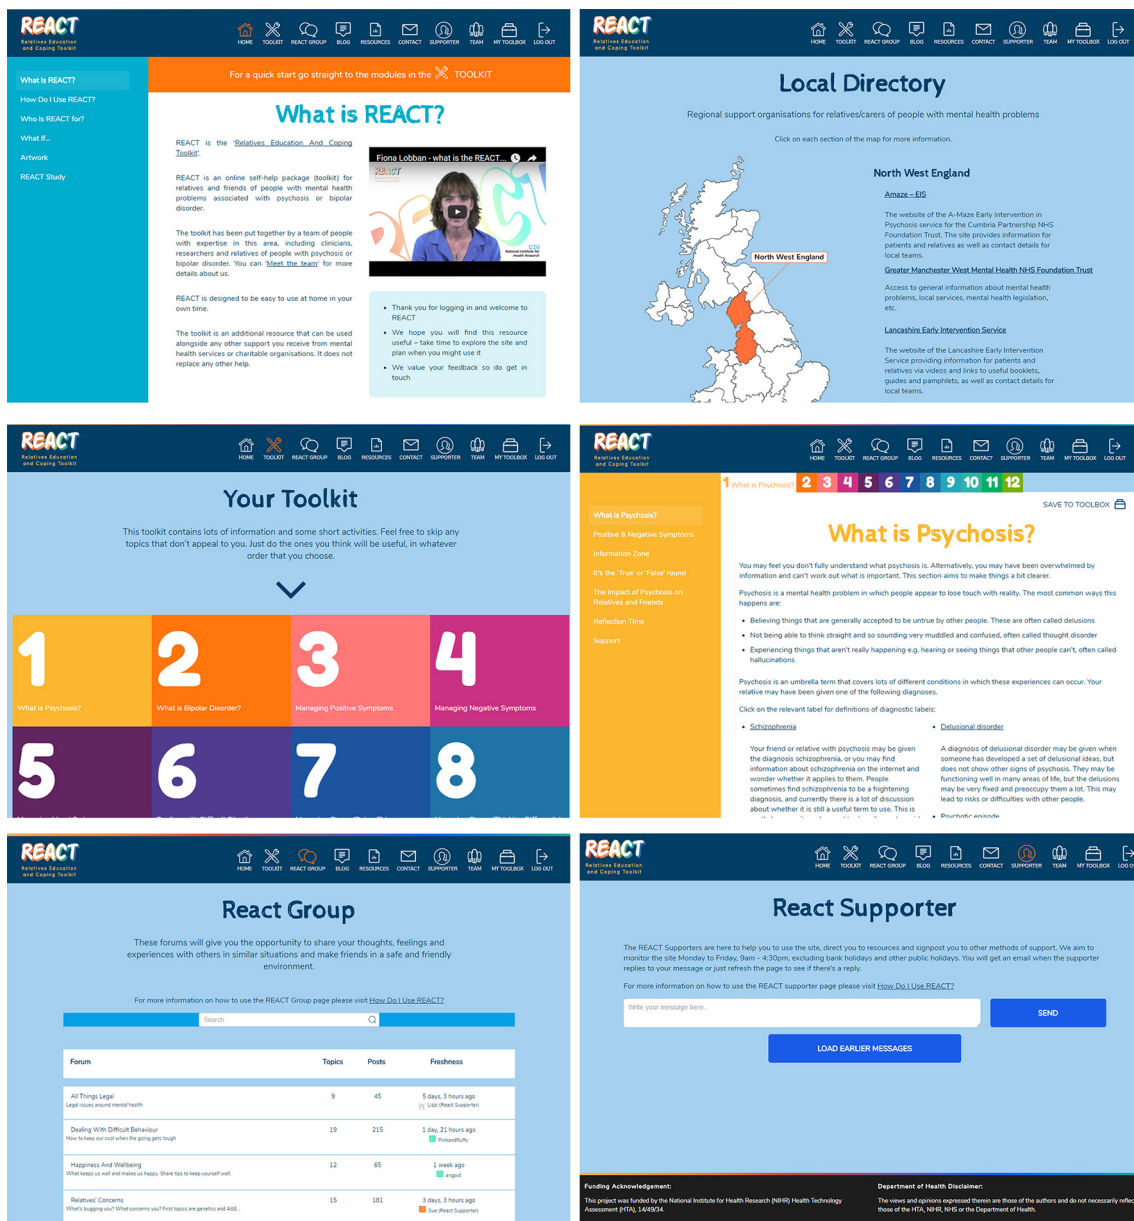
REACT
Relatives Education and Coping Toolkit

HOME TOOLKIT REACT GROUP BLOG RESOURCES CONTACT SUPPORTER TEAM MY TOOLBOX LOG OUT

What is REACT?
How Do I Use REACT?
Who Is REACT for?
What if...
Artwork
REACT Study

For a quick start go straight to the modules in the TOOLKIT

What is REACT?

REACT is the 'Relatives Education And Coping Toolkit'.

REACT is an online self-help package (toolkit) for relatives and friends of people with mental health problems associated with psychosis or bipolar disorder.

The toolkit has been put together by a team of people with expertise in this area, including clinicians, researchers and relatives of people with psychosis or bipolar disorder. You can 'Meet the team' for more details about us.

REACT is designed to be easy to use at home in your own time.

The toolkit is an additional resource that can be used alongside any other support you receive from mental health services or charitable organisations. It does not replace any other help.

Fiona Lobban - what is the REACT...

- Thank you for logging in and welcome to REACT
- We hope you will find this resource useful – take time to explore the site and plan when you might use it
- We value your feedback so do get in touch

REACT
Relatives Education and Coping Toolkit

HOME TOOLKIT REACT GROUP BLOG RESOURCES CONTACT SUPPORTER TEAM MY TOOLBOX LOG OUT

Local Directory

Regional support organisations for relatives/carers of people with mental health problems

Click on each section of the map for more information.

North West England

North West England

Amaze – EIS

The website of the A-Maze Early Intervention in Psychosis service for the Cumbria Partnership NHS Foundation Trust. The site provides information for patients and relatives as well as contact details for local teams.

Greater Manchester West Mental Health NHS Foundation Trust

Access to general information about mental health problems, local services, mental health legislation, etc.

Lancashire Early Intervention Service

The website of the Lancashire Early Intervention Service providing information for patients and relatives via videos and links to useful booklets, guides and pamphlets, as well as contact details for local teams.

REACT
Relatives Education and Coping Toolkit

HOME TOOLKIT REACT GROUP BLOG RESOURCES CONTACT SUPPORTER TEAM MY TOOLBOX LOG OUT

Your Toolkit

This toolkit contains lots of information and some short activities. Feel free to skip any topics that don't appeal to you. Just do the ones you think will be useful, in whatever order that you choose.

1 What is Psychosis?
2 What is Bipolar Disorder?
3 Managing Positive Symptoms
4 Managing Negative Symptoms
5 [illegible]
6 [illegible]
7 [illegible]
8 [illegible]

REACT
Relatives Education and Coping Toolkit

HOME TOOLKIT REACT GROUP BLOG RESOURCES CONTACT SUPPORTER TEAM MY TOOLBOX LOG OUT

1 What is Psychosis? 2 3 4 5 6 7 8 9 10 11 12

SAVE TO TOOLBOX

What is Psychosis?
Positive & Negative Symptoms
Information Zone
It's the 'True' or 'False' round
The Impact of Psychosis on Relatives and Friends
Reflection Time
Support

What is Psychosis?

You may feel you don't fully understand what psychosis is. Alternatively, you may have been overwhelmed by information and can't work out what is important. This section aims to make things a bit clearer.

Psychosis is a mental health problem in which people appear to lose touch with reality. The most common ways this happens are:

- Believing things that are generally accepted to be untrue by other people. These are often called delusions
- Not being able to think straight and so sounding very muddled and confused, often called thought disorder
- Experiencing things that aren't really happening e.g. hearing or seeing things that other people can't, often called hallucinations

Psychosis is an umbrella term that covers lots of different conditions in which these experiences can occur. Your relative may have been given one of the following diagnoses.

Click on the relevant label for definitions of diagnostic labels:

- Schizophrenia

Your friend or relative with psychosis may be given the diagnosis schizophrenia, or you may find information about schizophrenia on the internet and wonder whether it applies to them. People sometimes find schizophrenia to be a frightening diagnosis, and currently there is a lot of discussion about whether it is still a useful term to use. This

- Delusional disorder

A diagnosis of delusional disorder may be given when someone has developed a set of delusional ideas, but does not show other signs of psychosis. They may be functioning well in many areas of life, but the delusions may be very fixed and preoccupy them a lot. This may lead to risks or difficulties with other people.

- Psychotic episode

REACT
Relatives Education and Coping Toolkit

HOME TOOLKIT REACT GROUP BLOG RESOURCES CONTACT SUPPORTER TEAM MY TOOLBOX LOG OUT

React Group

These forums will give you the opportunity to share your thoughts, feelings and experiences with others in similar situations and make friends in a safe and friendly environment.

For more information on how to use the REACT Group page please visit How Do I Use REACT?

Search

| Forum | Topics | Posts | Freshness |
|---|---|---|---|
| All Things Legal<br>Legal issues around mental health. | 9 | 45 | 5 days, 3 hours ago<br>Lizzi (React Supporter) |
| Dealing With Difficult Behaviour<br>How to keep our cool when the going gets tough | 19 | 215 | 1 day, 21 hours ago<br>Pinkandfluffy |
| Happiness And Wellbeing<br>What keeps us well and makes us happy. Share tips to keep yourself well. | 12 | 65 | 1 week ago<br>angpid |
| Relatives' Concerns<br>What's bugging you? What concerns you? First topics are genetics and A&E... | 15 | 181 | 3 days, 3 hours ago<br>Sue (React Supporter) |

REACT
Relatives Education and Coping Toolkit

HOME TOOLKIT REACT GROUP BLOG RESOURCES CONTACT SUPPORTER TEAM MY TOOLBOX LOG OUT

React Supporter

The REACT Supporters are here to help you to use the site, direct you to resources and signpost you to other methods of support. We aim to monitor the site Monday to Friday, 9am - 4:30pm, excluding bank holidays and other public holidays. You will get an email when the supporter replies to your message or just refresh the page to see if there's a reply.

For more information on how to use the REACT supporter page please visit How Do I Use REACT?

Write your message here..

SEND

LOAD EARLIER MESSAGES

Funding Acknowledgement:
This project was funded by the National Institute for Health Research (NIHR) Health Technology Assessment (HTA), 14/49/34.

Department of Health Disclaimer:
The views and opinions expressed therein are those of the authors and do not necessarily reflect those of the HTA, NIHR, NHS or the Department of Health.